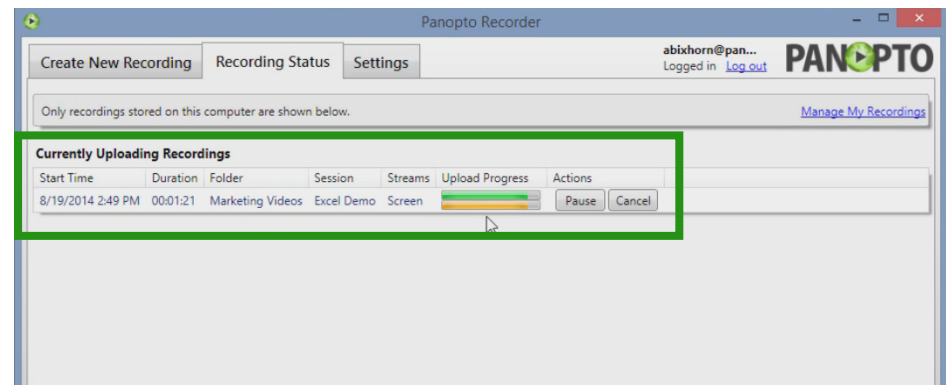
Panopto Recorder

Create New Recording | Recording Status | Settings

abixhorn@pan...
Logged in Log out

PANOPTO

Only recordings stored on this computer are shown below.

Manage My Recordings

Currently Uploading Recordings

| Start Time | Duration | Folder | Session | Streams | Upload Progress | Actions |
|---|---|---|---|---|---|---|
| 8/19/2014 2:49 PM | 00:01:21 | Marketing Videos | Excel Demo | Screen | | Pause Cancel |